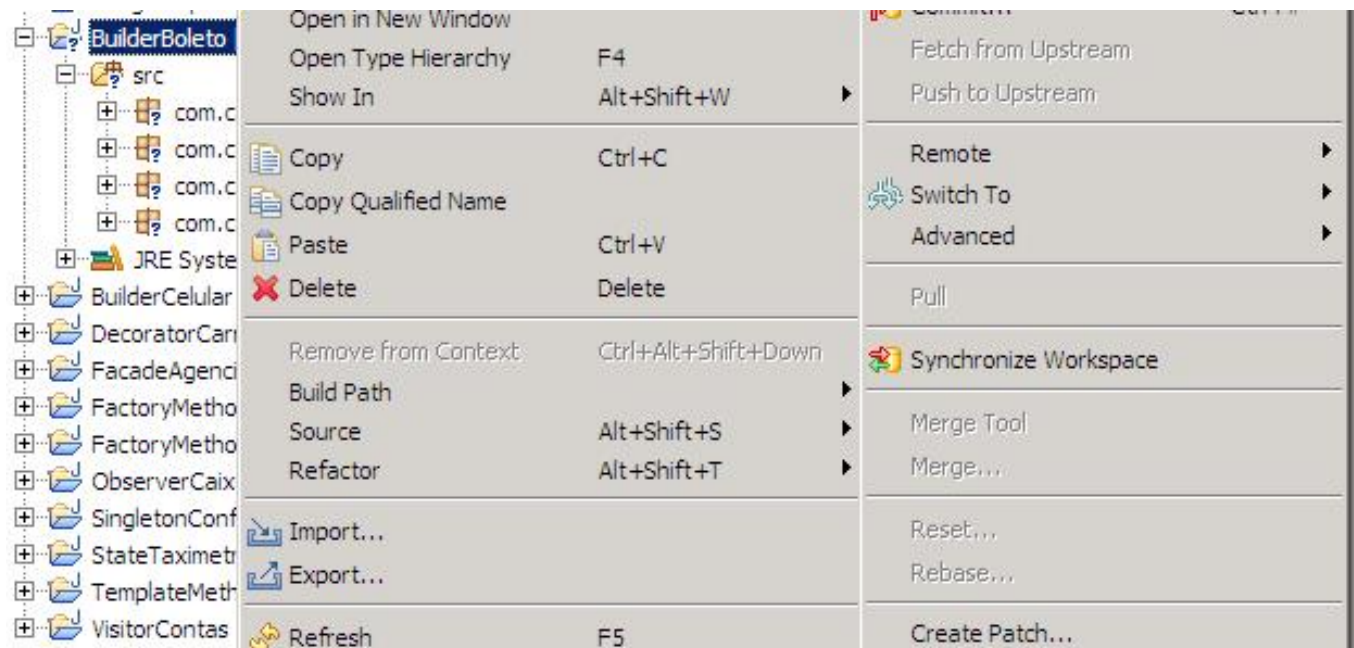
BuilderBoleto
src
com.c
com.c
com.c
com.c
JRE Syste
BuilderCelular
DecoratorCarr
FacadeAgenci
FactoryMetho
FactoryMetho
ObserverCaix
SingletonConf
StateTaximetr
TemplateMeth
VisitorContas

Open in New Window
Open Type Hierarchy F4
Show In Alt+Shift+W
Copy Ctrl+C
Copy Qualified Name
Paste Ctrl+V
Delete Delete
Remove from Context Ctrl+Alt+Shift+Down
Build Path
Source Alt+Shift+S
Refactor Alt+Shift+T
Import...
Export...
Refresh F5

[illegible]
Fetch from Upstream
Push to Upstream
Remote
Switch To
Advanced
Pull
Synchronize Workspace
Merge Tool
Merge...
Reset...
Rebase...
Create Patch...